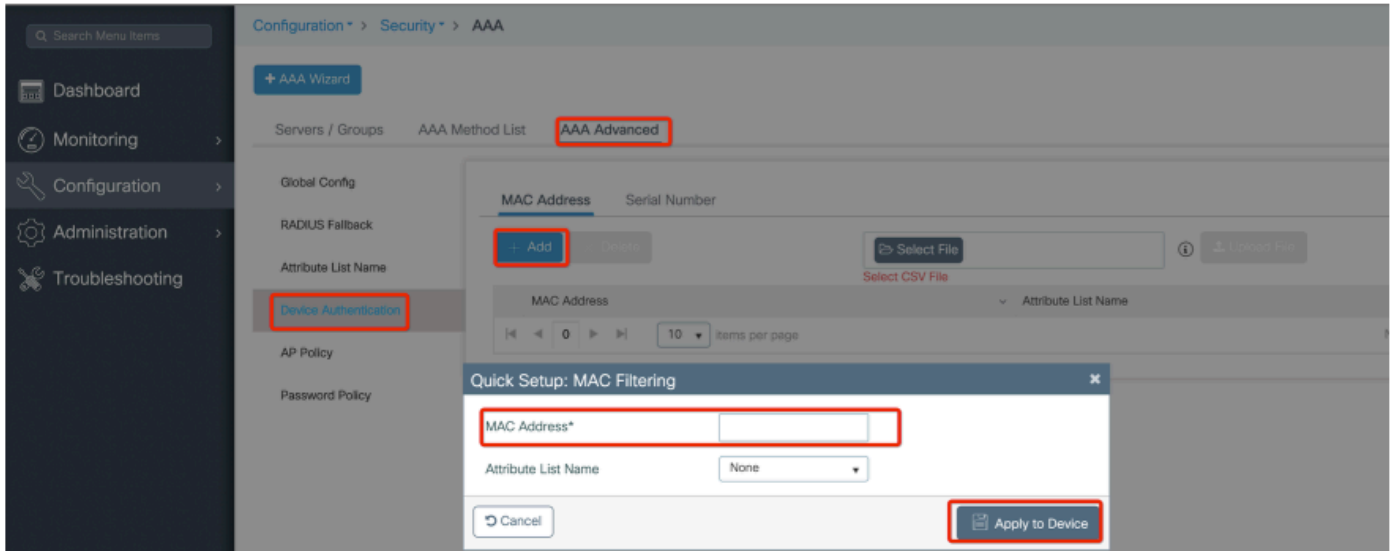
Search Menu Items

Dashboard

Monitoring

Configuration

Administration

Troubleshooting

Configuration > Security > AAA

+ AAA Wizard

Servers / Groups AAA Method List AAA Advanced

Global Config

RADIUS Fallback

Attribute List Name

Device Authentication

AP Policy

Password Policy

MAC Address Serial Number

+ Add Delete

Select File

Select CSV File

Upload File

MAC Address

Attribute List Name

0

10 items per page

Quick Setup: MAC Filtering

MAC Address*

Attribute List Name None

Cancel

Apply to Device